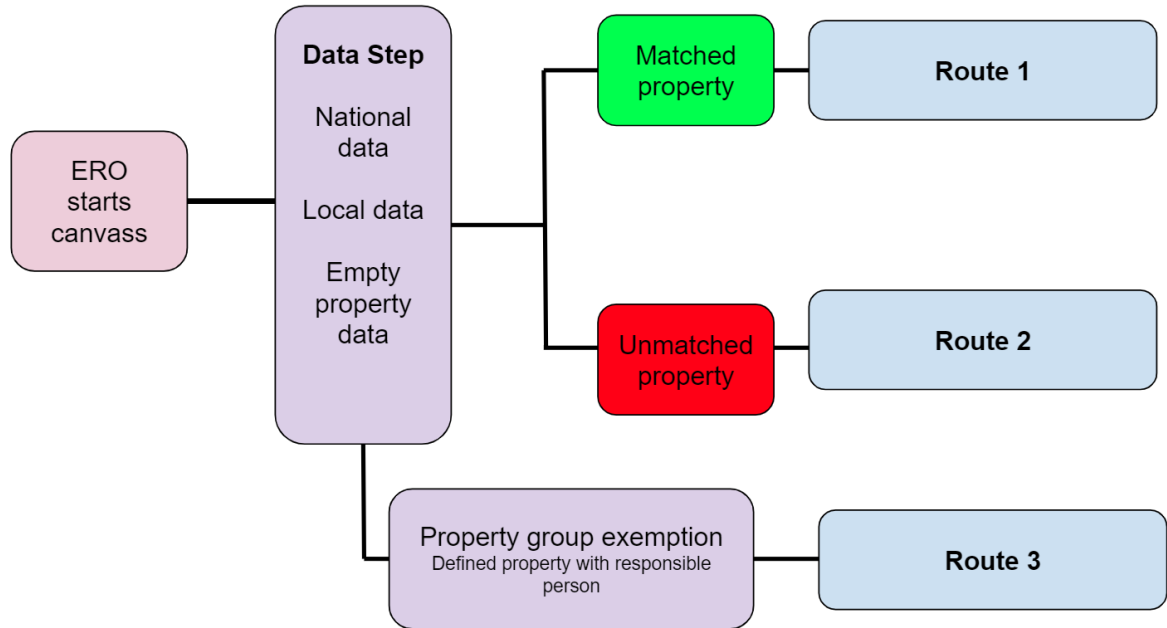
ERO starts canvass

Data Step

National data

Local data

Empty property data

Matched property

Route 1

Unmatched property

Route 2

Property group exemption
Defined property with responsible person

Route 3